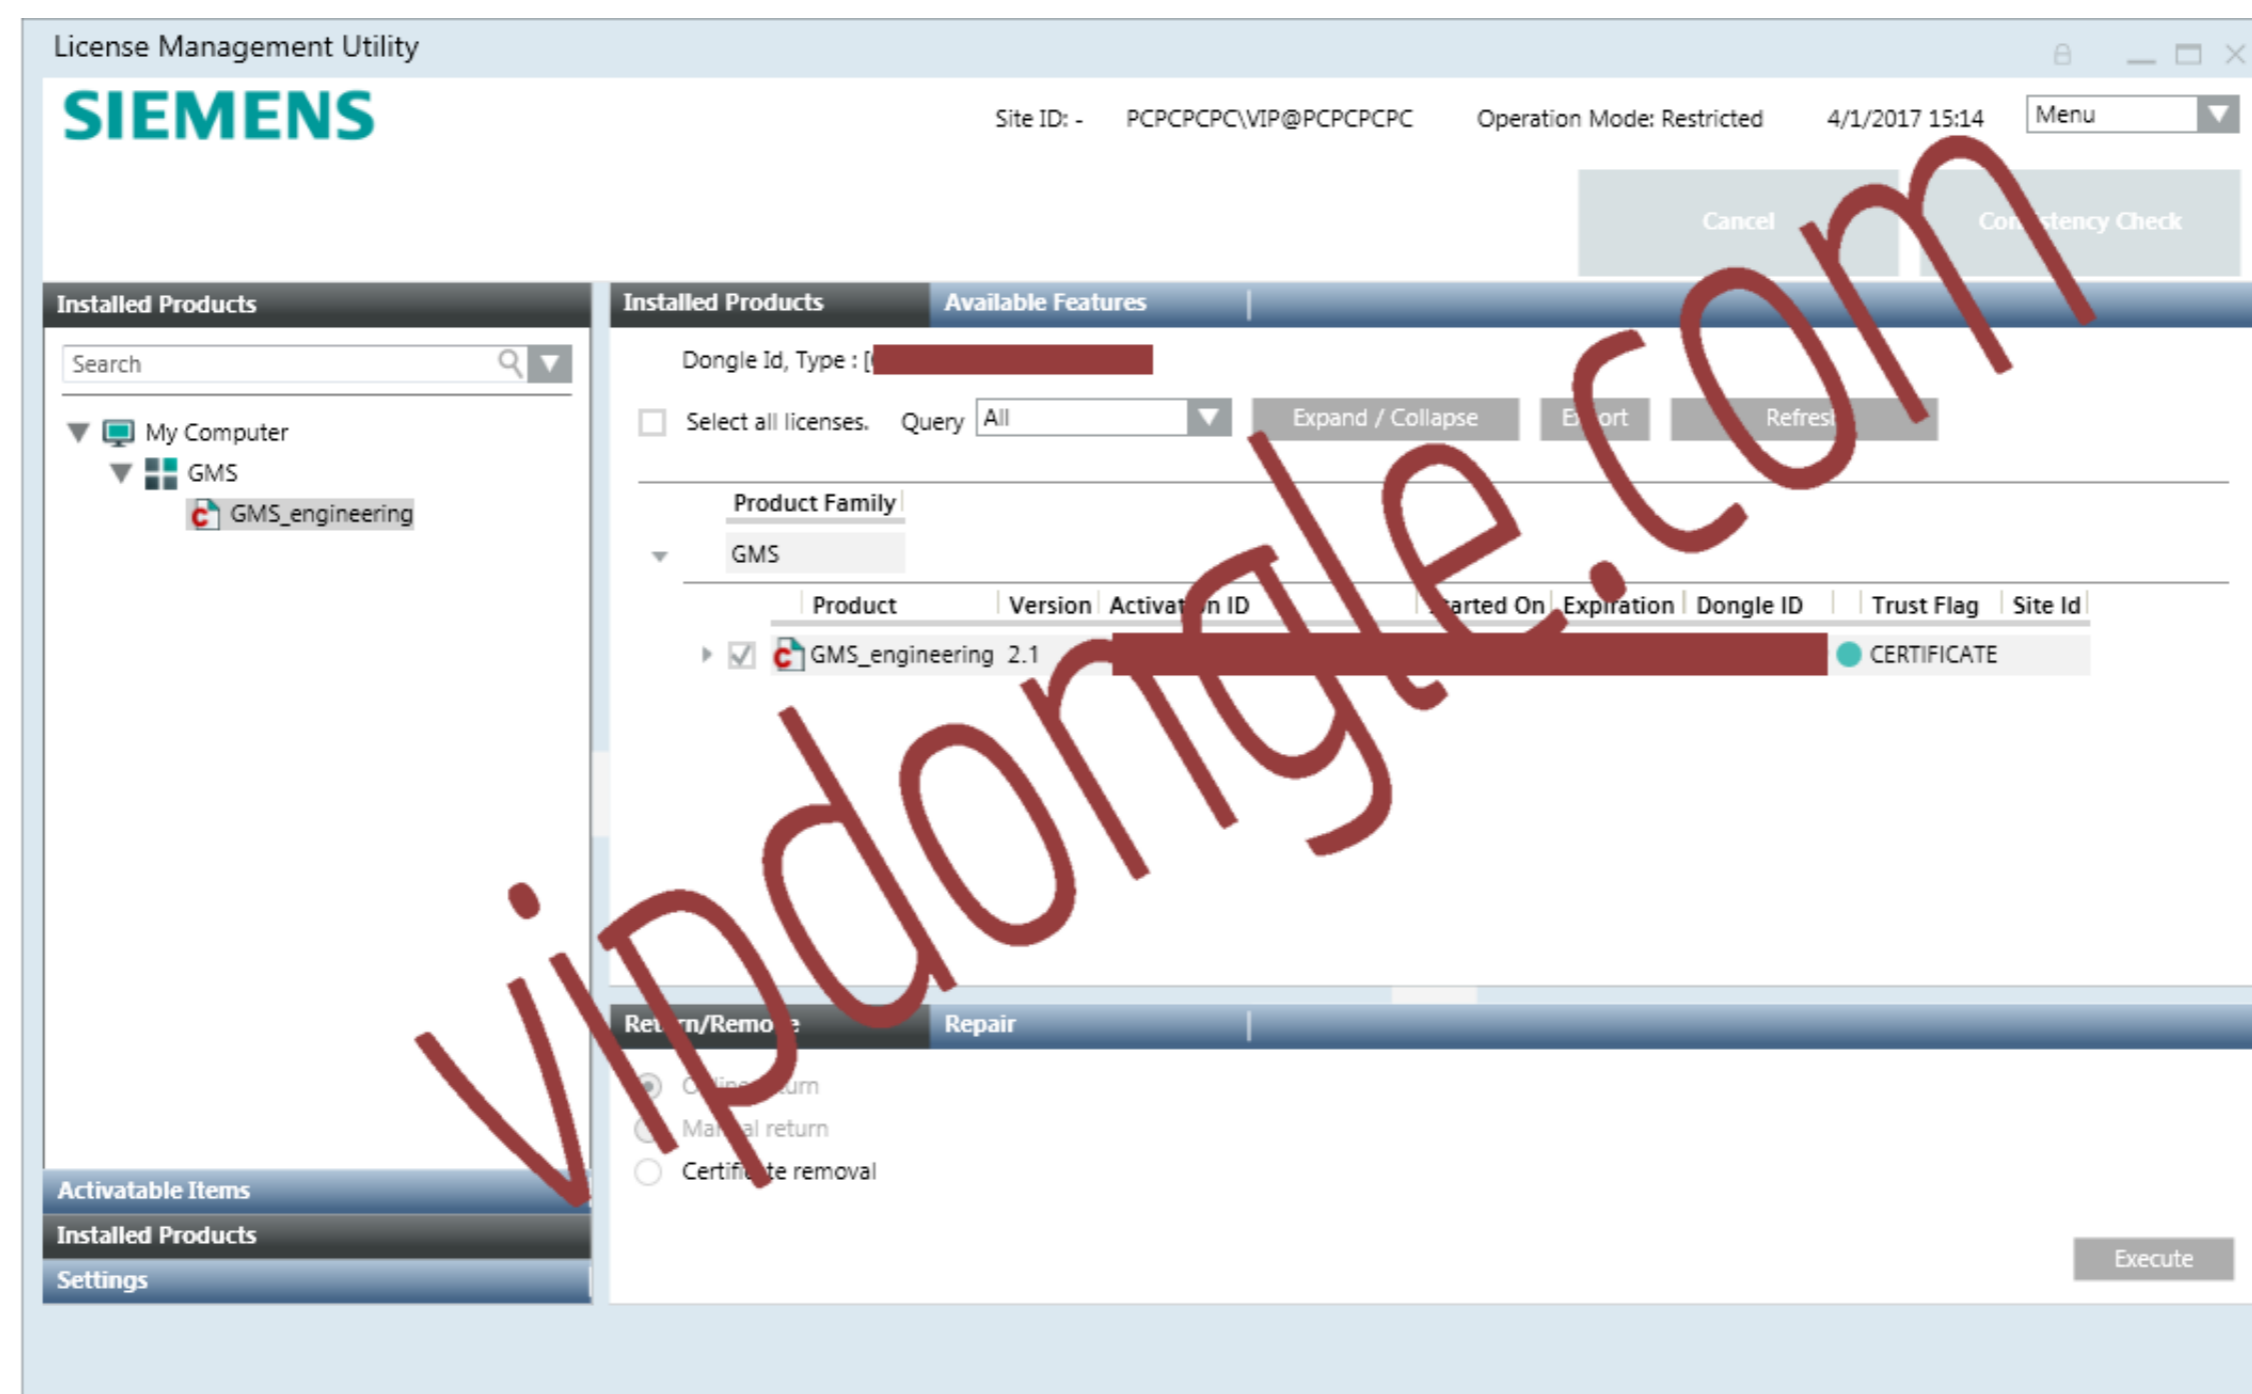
License Management Utility

SIEMENS

Site ID: - PCPCPCPC\VIP@PCPCPCPC Operation Mode: Restricted 4/1/2017 15:14 Menu

Cancel Con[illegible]stency Check

Installed Products

Search

My Computer
GMS
GMS_engineering

Installed Products Available Features

Dongle Id, Type : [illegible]

Select all licenses. Query All Expand / Collapse E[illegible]ort Refres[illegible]

Product Family
GMS

| Product | Version | Activat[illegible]n ID | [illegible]arted On | Expiration | Dongle ID | Trust Flag | Site Id |
|---|---|---|---|---|---|---|---|
| GMS_engineering | 2.1 | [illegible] | | | | CERTIFICATE | |

vipdongle.com

Re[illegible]rn/Remo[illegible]e Repair

O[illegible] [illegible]urn
Ma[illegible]al return
Certifi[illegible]te removal

Execute

Activatable Items
Installed Products
Settings